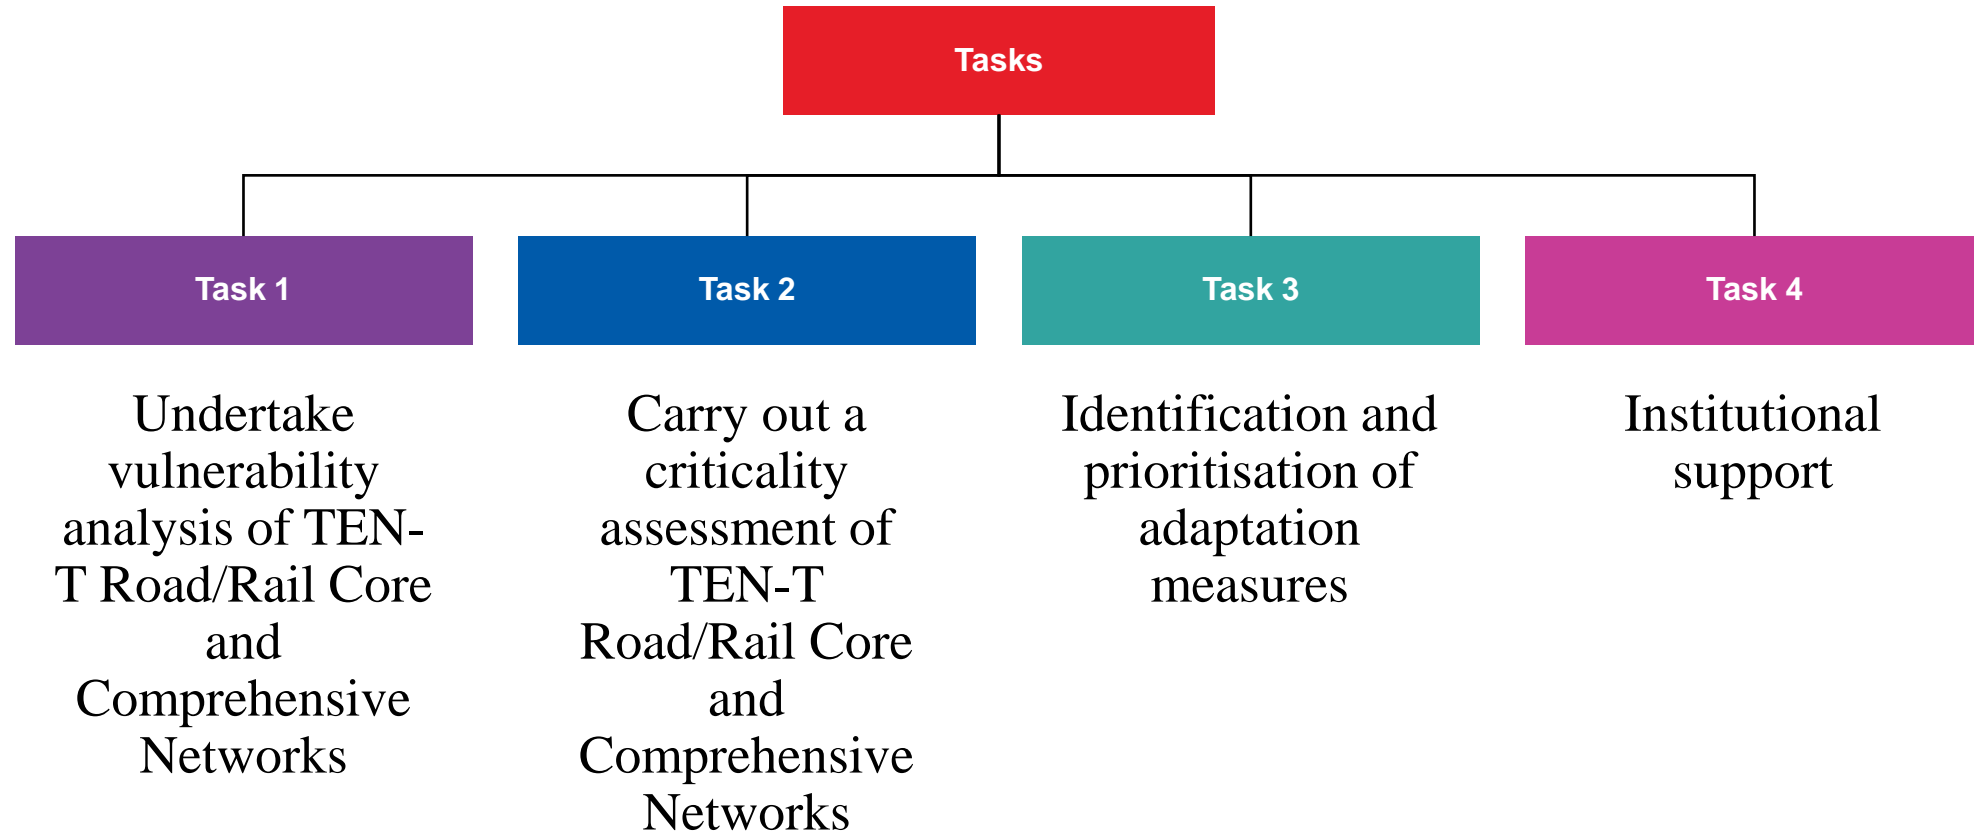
Tasks

Task 1

Undertake vulnerability analysis of TEN-T Road/Rail Core and Comprehensive Networks

Task 2

Carry out a criticality assessment of TEN-T Road/Rail Core and Comprehensive Networks

Task 3

Identification and prioritisation of adaptation measures

Task 4

Institutional support